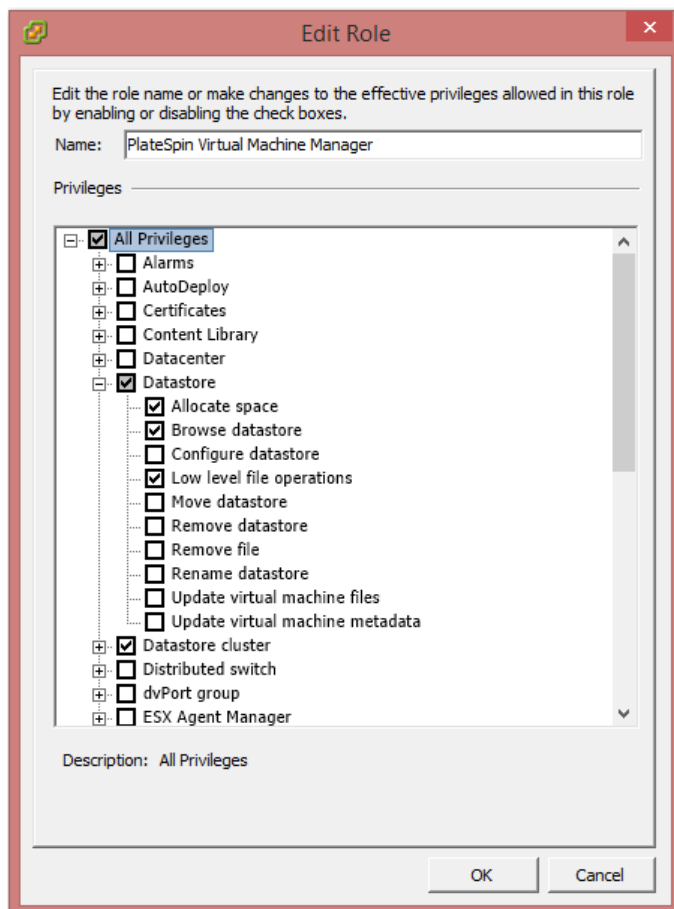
Edit Role

Edit the role name or make changes to the effective privileges allowed in this role by enabling or disabling the check boxes.

Name: PlateSpin Virtual Machine Manager

Privileges

All Privileges
Alarms
AutoDeploy
Certificates
Content Library
Datacenter
Datastore
Allocate space
Browse datastore
Configure datastore
Low level file operations
Move datastore
Remove datastore
Remove file
Rename datastore
Update virtual machine files
Update virtual machine metadata
Datastore cluster
Distributed switch
dvPort group
ESX Agent Manager

Description: All Privileges

OK
Cancel